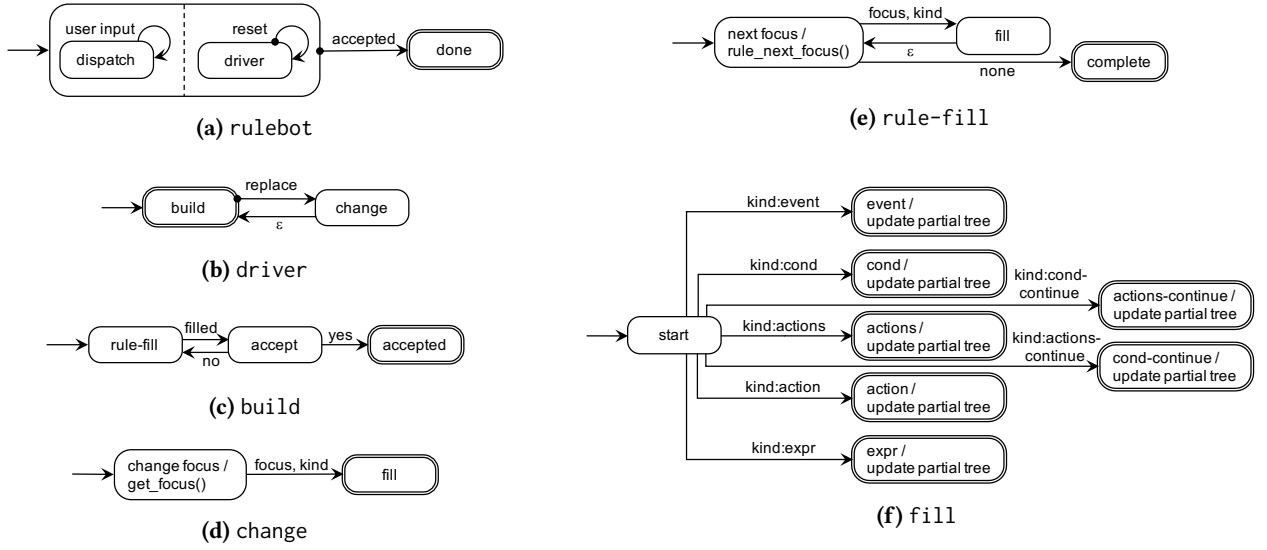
user input
dispatch
reset
driver
accepted
done

(a) rulebot

replace
build
change
ε

(b) driver

filled
rule-fill
accept
yes
accepted
no

(c) build

change focus /
get_focus()
focus, kind
fill

(d) change

focus, kind
next focus /
rule_next_focus()
fill
ε
none
complete

(e) rule-fill

kind:event
event /
update partial tree
kind:cond
cond /
update partial tree
kind:cond-continue
actions-continue /
update partial tree
start
kind:actions
actions /
update partial tree
kind:actions-continue
cond-continue /
update partial tree
kind:action
action /
update partial tree
kind:expr
expr /
update partial tree

(f) fill